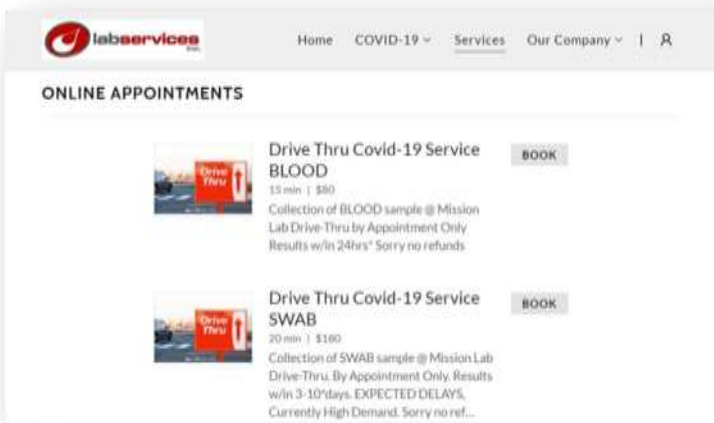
labservices Inc.

Home COVID-19 Services Our Company | 

ONLINE APPOINTMENTS

Drive Thru

Drive Thru Covid-19 Service BLOOD

15 min | $80

Collection of BLOOD sample @ Mission Lab Drive-Thru by Appointment Only Results w/in 24hrs* Sorry no refunds

BOOK

Drive Thru

Drive Thru Covid-19 Service SWAB

20 min | $180

Collection of SWAB sample @ Mission Lab Drive-Thru. By Appointment Only. Results w/in 3-10*days. EXPECTED DELAYS, Currently High Demand. Sorry no ref...

BOOK